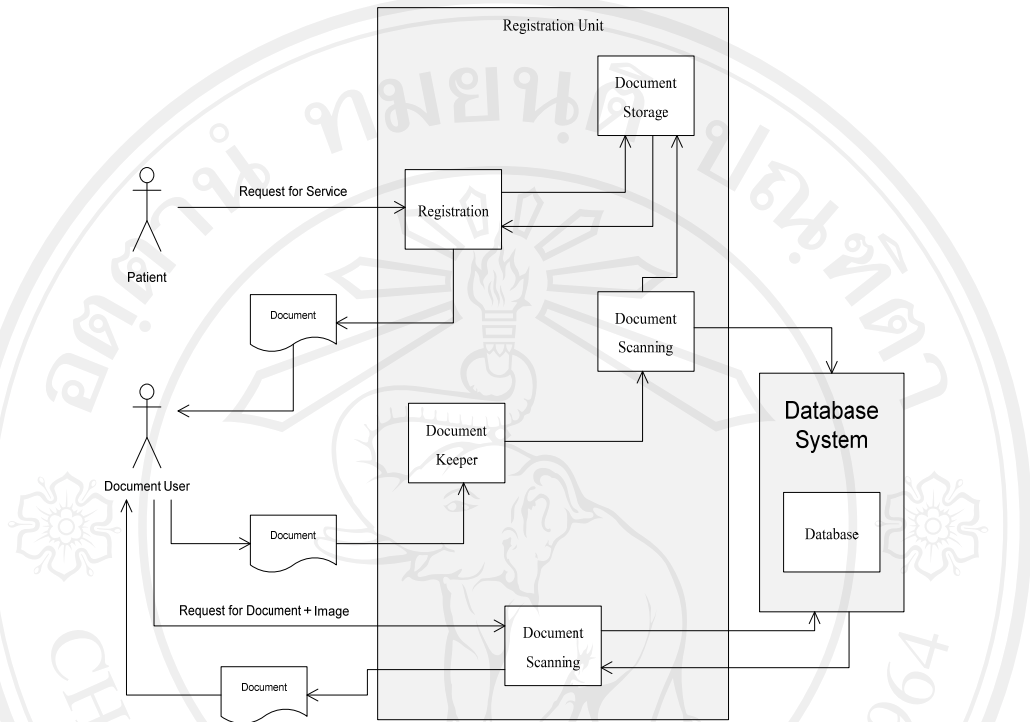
Registration Unit

Document Storage

Request for Service

Registration

Patient

Document

Document Scanning

Database System

Document User

Document Keeper

Document

Database

Request for Document + Image

Document Scanning

Document